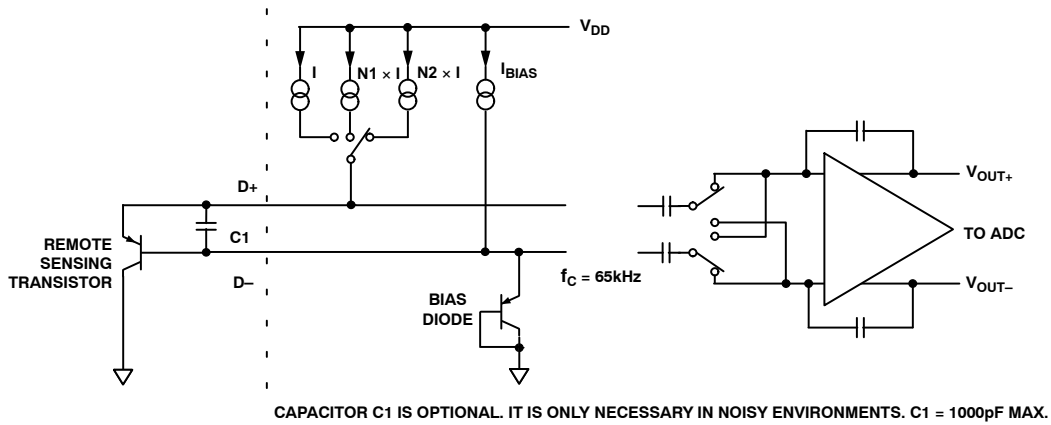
$V_{DD}$

I

N1 × I

N2 × I

$I_{BIAS}$

D+

C1

REMOTE SENSING TRANSISTOR

D–

BIAS DIODE

$f_C$ = 65kHz

$V_{OUT+}$

TO ADC

$V_{OUT-}$

CAPACITOR C1 IS OPTIONAL. IT IS ONLY NECESSARY IN NOISY ENVIRONMENTS. C1 = 1000pF MAX.